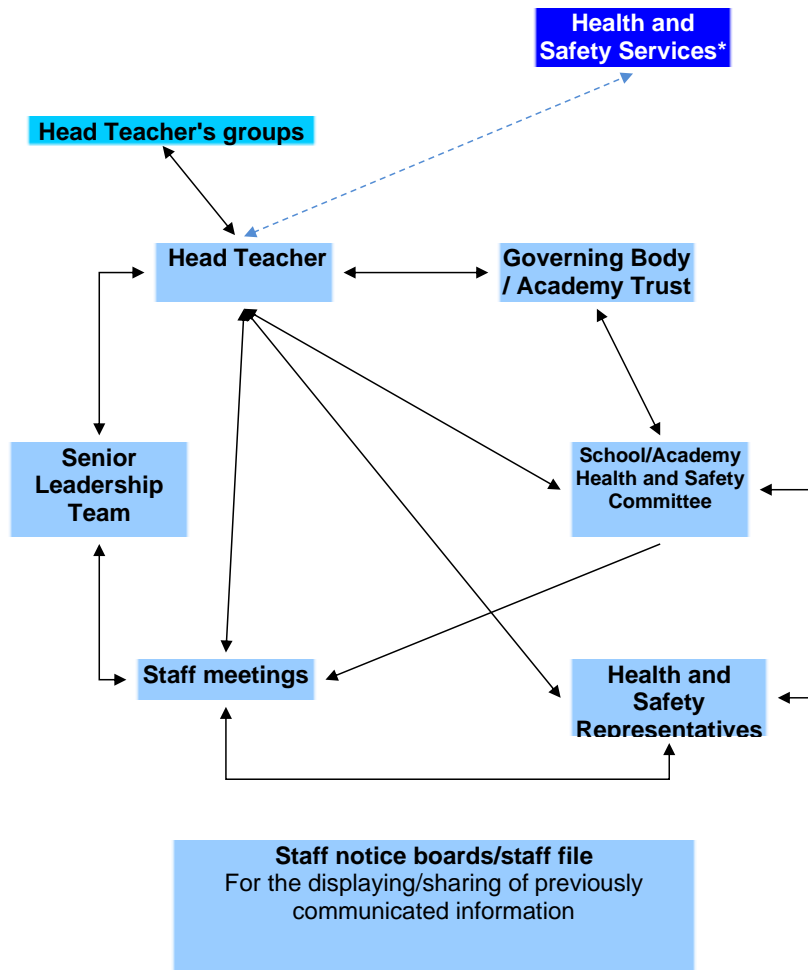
Health and Safety Services*

Head Teacher's groups

Head Teacher

Governing Body / Academy Trust

Senior Leadership Team

School/Academy Health and Safety Committee

Staff meetings

Health and Safety Representatives

Staff notice boards/staff file
For the displaying/sharing of previously communicated information